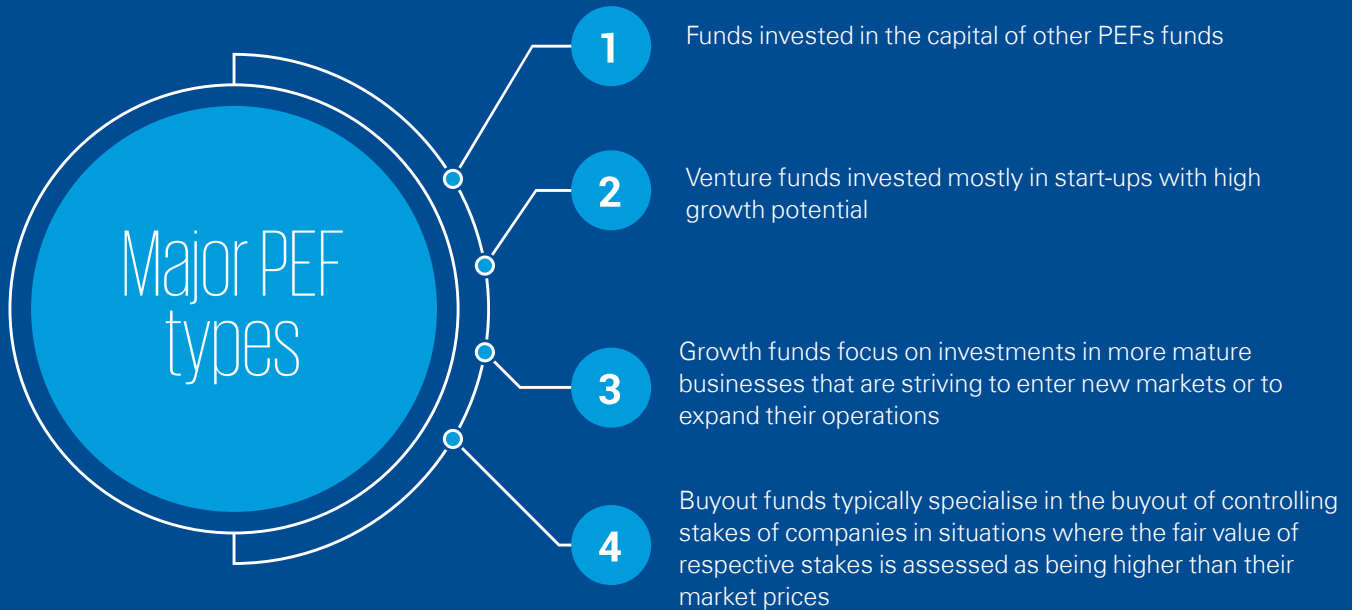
Major PEF types

1
Funds invested in the capital of other PEFs funds

2
Venture funds invested mostly in start-ups with high growth potential

3
Growth funds focus on investments in more mature businesses that are striving to enter new markets or to expand their operations

4
Buyout funds typically specialise in the buyout of controlling stakes of companies in situations where the fair value of respective stakes is assessed as being higher than their market prices